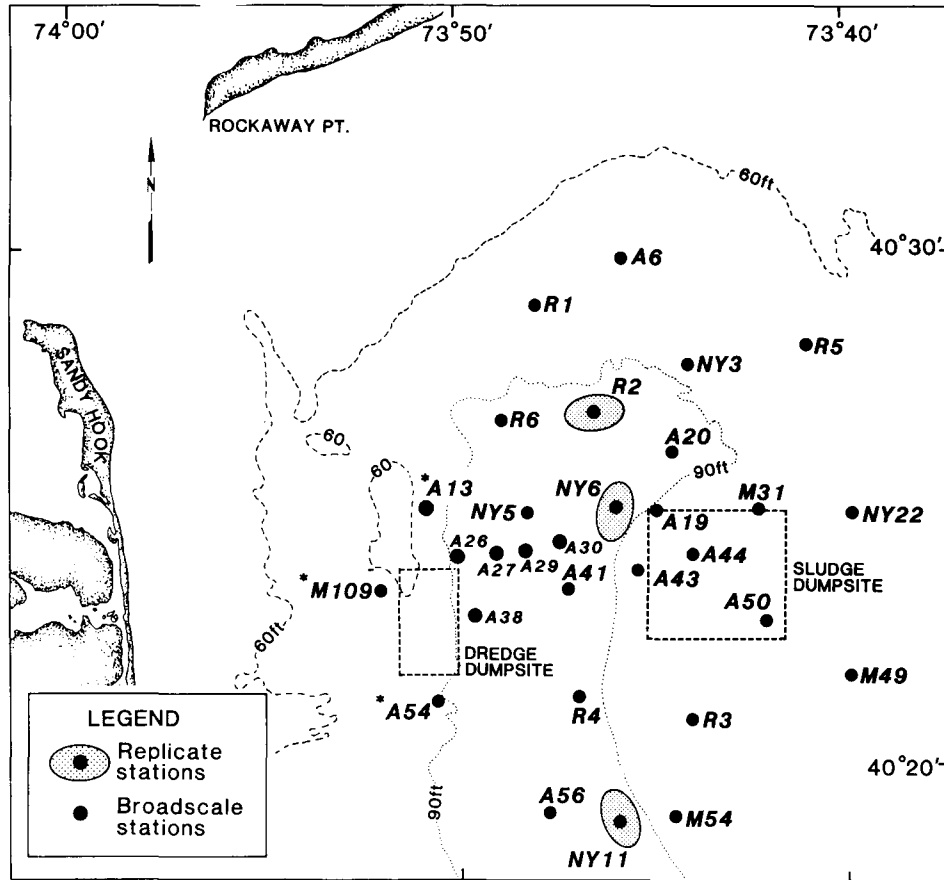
74°00′
73°50′
73°40′
ROCKAWAY PT.
N
60ft
40°30′
A6
R1
R5
NY3
SANDY HOOK
R2
R6
60
A20
90ft
60
*A13
NY6
M31
NY5
A19
NY22
A26
A30
A44
A27
A29
A41
A43
SLUDGE DUMPSITE
*M109
A38
A50
60ft
DREDGE DUMPSITE
M49
*A54
R4
R3
LEGEND
Replicate stations
Broadscale stations
40°20′
90ft
A56
M54
NY11